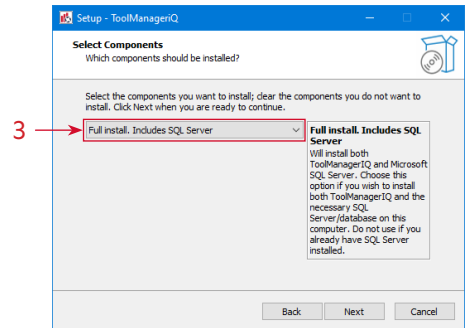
Setup - ToolManageriQ

Select Components
Which components should be installed?

Select the components you want to install; clear the components you do not want to install. Click Next when you are ready to continue.

3

Full install. Includes SQL Server

Full install. Includes SQL Server
Will install both ToolManagerIQ and Microsoft SQL Server. Choose this option if you wish to install both ToolManagerIQ and the necessary SQL Server/database on this computer. Do not use if you already have SQL Server installed.

Back Next Cancel